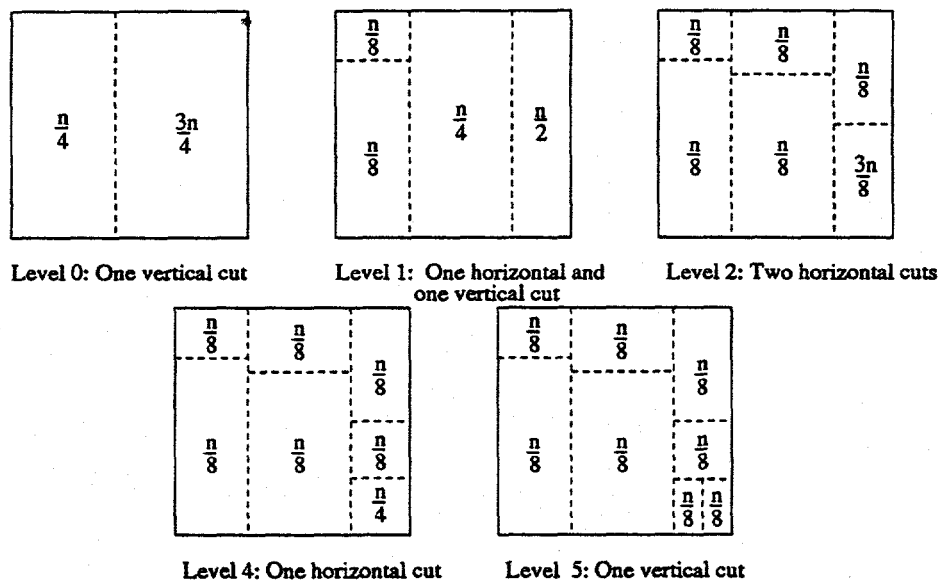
$\frac{n}{4}$ $\frac{3n}{4}$

Level 0: One vertical cut

$\frac{n}{8}$ $\frac{n}{8}$ $\frac{n}{4}$ $\frac{n}{2}$

Level 1: One horizontal and one vertical cut

$\frac{n}{8}$ $\frac{n}{8}$ $\frac{n}{8}$ $\frac{n}{8}$ $\frac{n}{8}$ $\frac{3n}{8}$

Level 2: Two horizontal cuts

$\frac{n}{8}$ $\frac{n}{8}$ $\frac{n}{8}$ $\frac{n}{8}$ $\frac{n}{8}$ $\frac{n}{8}$ $\frac{n}{4}$

Level 4: One horizontal cut

$\frac{n}{8}$ $\frac{n}{8}$ $\frac{n}{8}$ $\frac{n}{8}$ $\frac{n}{8}$ $\frac{n}{8}$ $\frac{n}{8}$ $\frac{n}{8}$

Level 5: One vertical cut